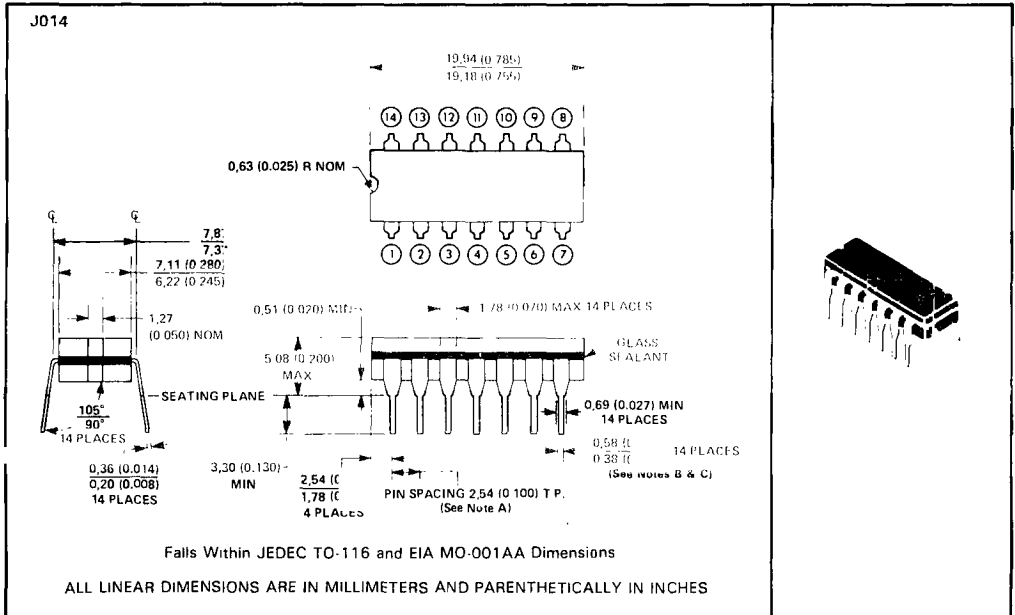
J014

19,94 (0.785)
19,18 (0.755)

14 13 12 11 10 9 8

0,63 (0.025) R NOM

1 2 3 4 5 6 7

℄ ℄

7,8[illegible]
7,3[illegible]

7,11 (0.280)
6,22 (0.245)

1,27
(0.050) NOM

0,51 (0.020) MIN

1.78 (0.070) MAX 14 PLACES

GLASS SEALANT

5.08 (0.200) MAX

SEATING PLANE

$\frac{105°}{90°}$
14 PLACES

0,69 (0.027) MIN
14 PLACES

0,58 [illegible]
0,38 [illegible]
14 PLACES
(See Notes B & C)

0,36 (0.014)
0,20 (0.008)
14 PLACES

3,30 (0.130) MIN

2,54 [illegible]
1,78 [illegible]
4 PLACES

PIN SPACING 2,54 (0.100) T.P.
(See Note A)

Falls Within JEDEC TO-116 and EIA MO-001AA Dimensions

ALL LINEAR DIMENSIONS ARE IN MILLIMETERS AND PARENTHETICALLY IN INCHES